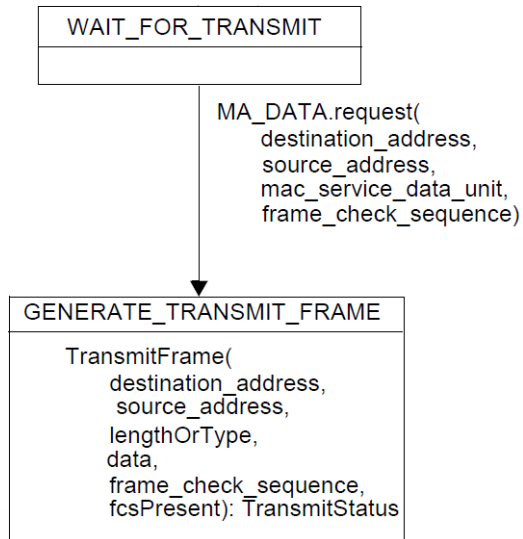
WAIT_FOR_TRANSMIT

MA_DATA.request(
destination_address,
source_address,
mac_service_data_unit,
frame_check_sequence)

GENERATE_TRANSMIT_FRAME

TransmitFrame(
destination_address,
source_address,
lengthOrType,
data,
frame_check_sequence,
fcsPresent): TransmitStatus